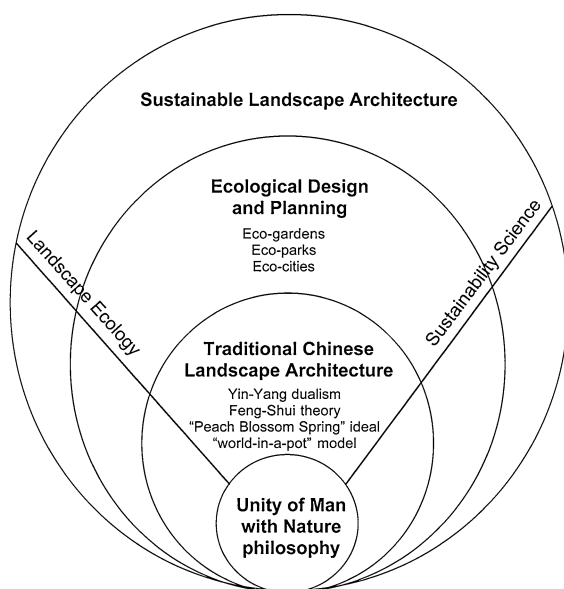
Sustainable Landscape Architecture

Ecological Design and Planning

Eco-gardens
Eco-parks
Eco-cities

Landscape Ecology

Sustainability Science

Traditional Chinese Landscape Architecture

Yin-Yang dualism
Feng-Shui theory
"Peach Blossom Spring" ideal
"world-in-a-pot" model

Unity of Man with Nature philosophy